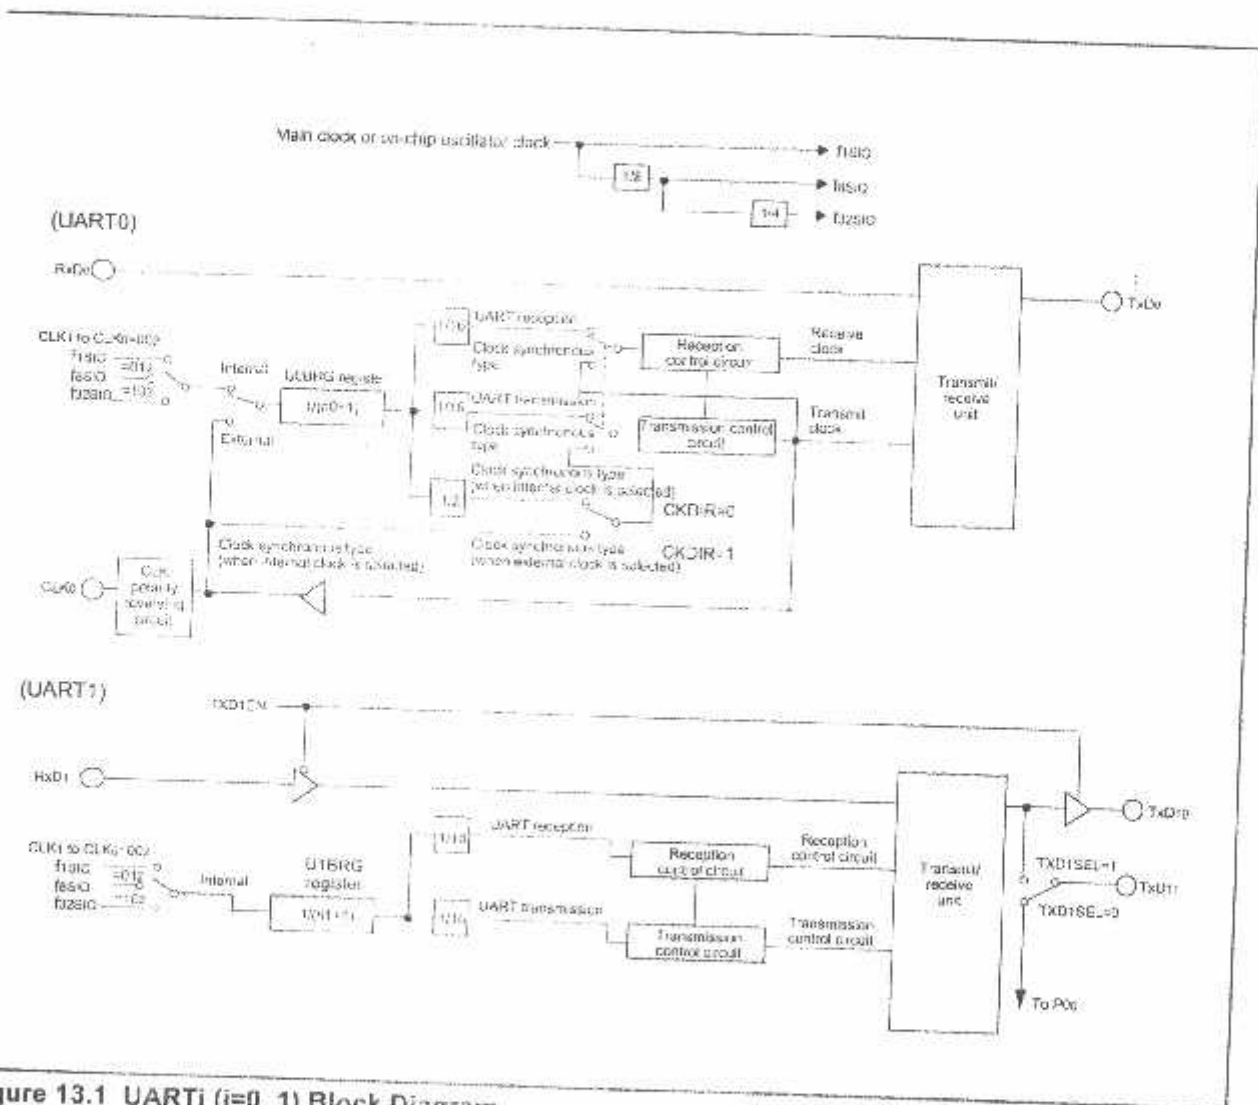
Main clock or on-chip oscillator clock

f1SIO

1/2

f8SIO

1/4

f32SIO

(UART0)

RxD0

TxD0

CLK1 to CLK0=00

f1SIO =01

f8SIO

f32SIO =10

Internal

U0BRG register

1/(n0+1)

External

1/16

UART reception

Clock synchronous type

Reception control circuit

Receive clock

Transmit/ receive unit

1/16

UART transmission

Clock synchronous type

Transmission control circuit

Transmit clock

1/2

Clock synchronous type (when internal clock is selected)

CKDIR=0

Clock synchronous type (when external clock is selected)

CKDIR=1

Clock synchronous type (when internal clock is selected)

CLK0

Clock polarity reversing circuit

(UART1)

TXD1EN

RxD1

CLK1 to CLK0=00

f1SIO =01

f8SIO

f32SIO =10

Internal

U1BRG register

1/(n1+1)

1/16

UART reception

Reception control circuit

Reception control circuit

1/16

UART transmission

Transmission control circuit

Transmission control circuit

Transmit/ receive unit

TxD1

TXD1SEL=1

TxU1

TXD1SEL=0

To P0

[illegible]gure 13.1 UARTi (i=0, 1) Block Diagram